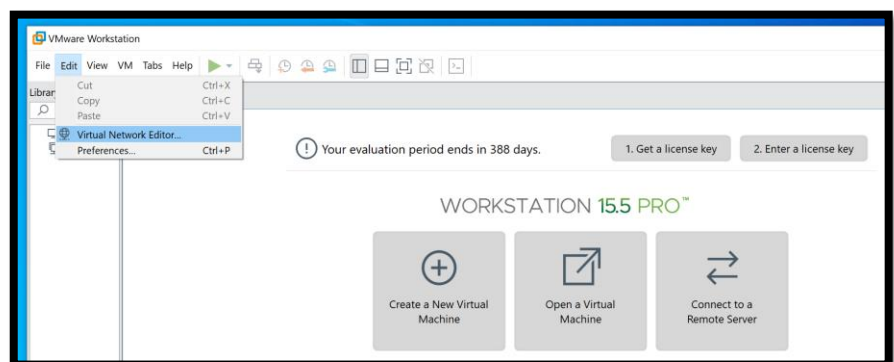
VMware Workstation

File Edit View VM Tabs Help

Librar

Cut Ctrl+X
Copy Ctrl+C
Paste Ctrl+V
Virtual Network Editor...
Preferences... Ctrl+P

Your evaluation period ends in 388 days.

1. Get a license key

2. Enter a license key

WORKSTATION 15.5 PRO™

Create a New Virtual Machine

Open a Virtual Machine

Connect to a Remote Server